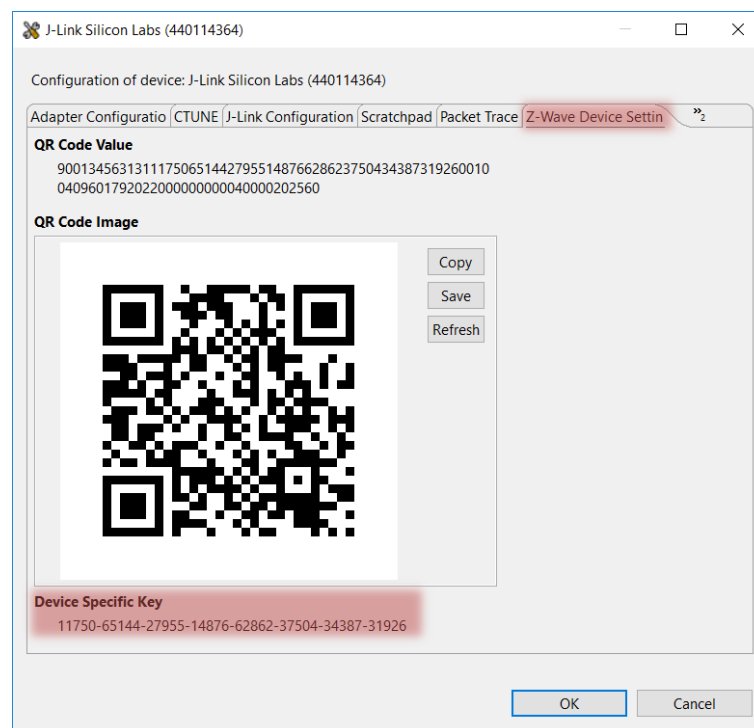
J-Link Silicon Labs (440114364)

Configuration of device: J-Link Silicon Labs (440114364)

Adapter Configuratio | CTUNE | J-Link Configuration | Scratchpad | Packet Trace | Z-Wave Device Settin | »2

QR Code Value

9001345631311175065144279551487662862375043438731926001004096017920220000000000040000202560

QR Code Image

Copy

Save

Refresh

Device Specific Key

11750-65144-27955-14876-62862-37504-34387-31926

OK

Cancel